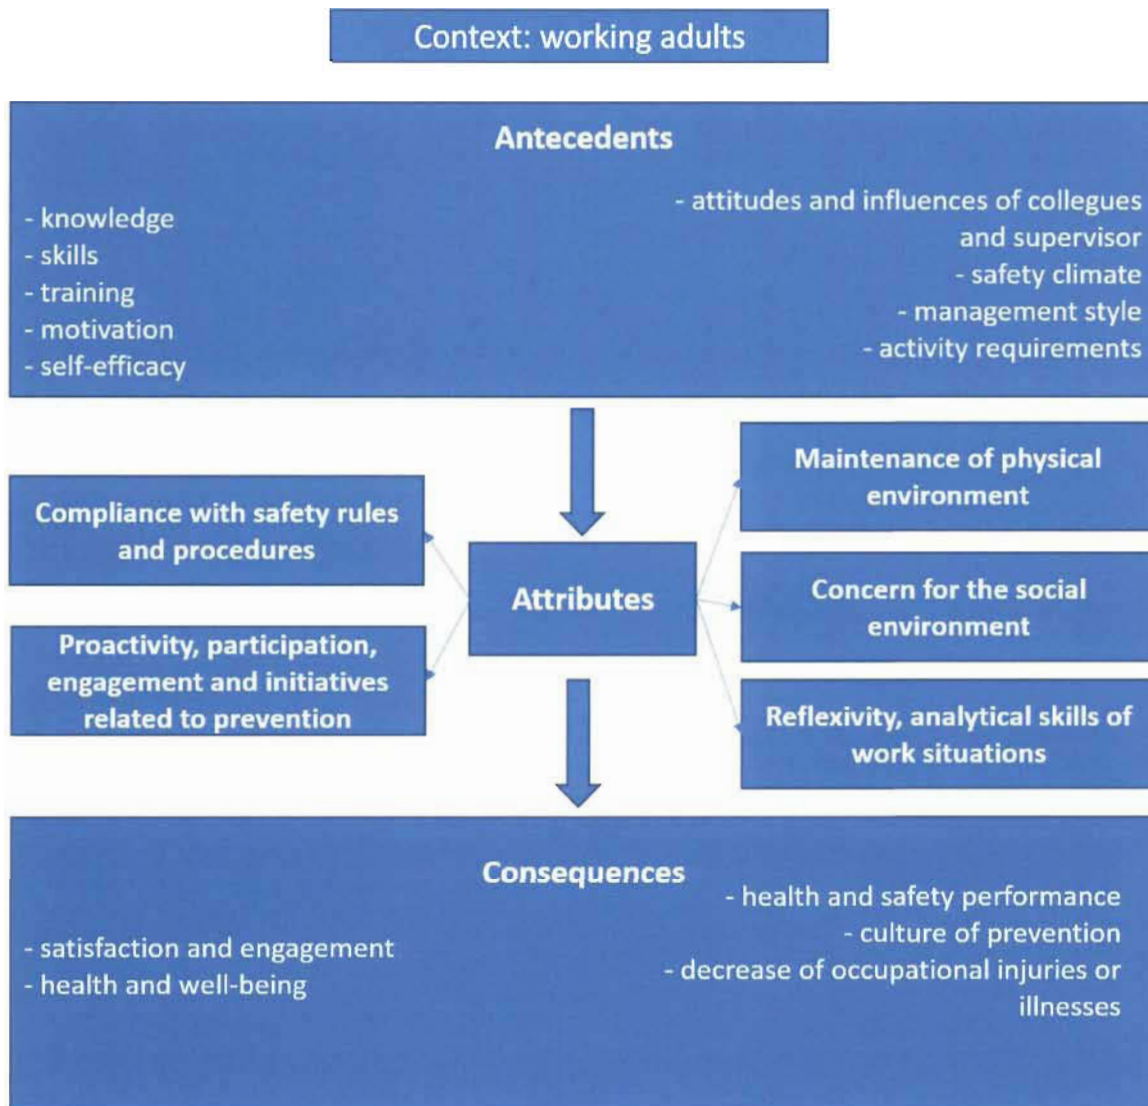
Context: working adults

Antecedents

- knowledge
- skills
- training
- motivation
- self-efficacy

- attitudes and influences of collegues and supervisor
- safety climate
- management style
- activity requirements

Compliance with safety rules and procedures

Proactivity, participation, engagement and initiatives related to prevention

Attributes

Maintenance of physical environment

Concern for the social environment

Reflexivity, analytical skills of work situations

Consequences

- satisfaction and engagement
- health and well-being

- health and safety performance
- culture of prevention
- decrease of occupational injuries or illnesses